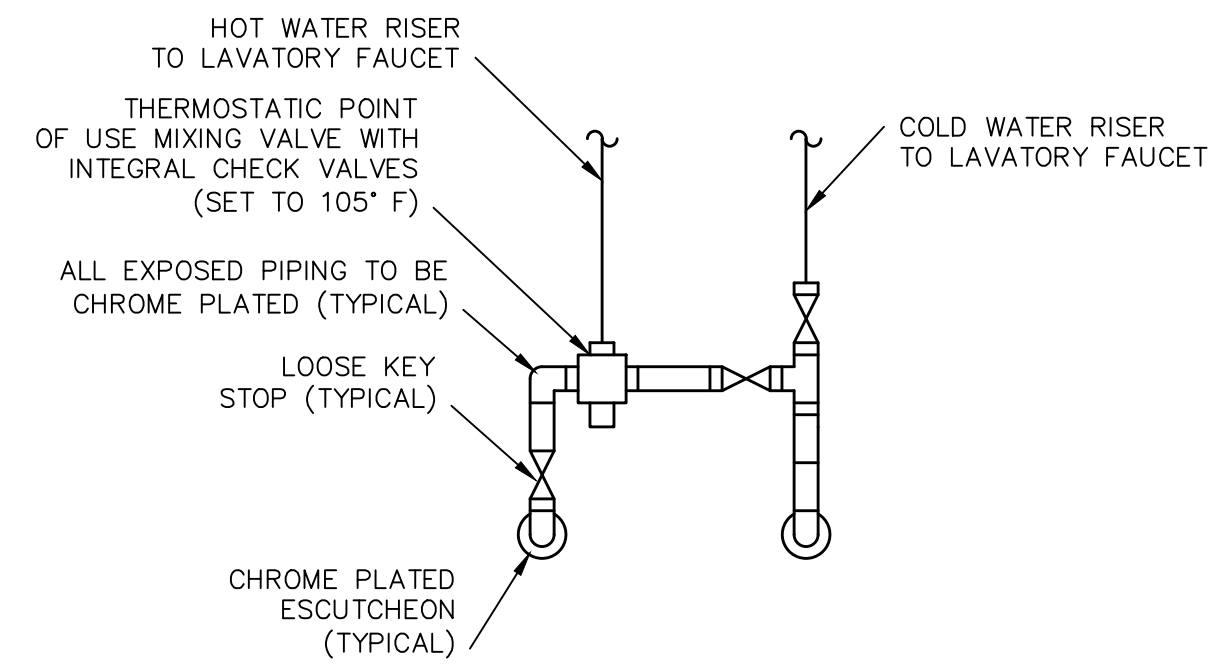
HOT WATER RISER
TO LAVATORY FAUCET

THERMOSTATIC POINT
OF USE MIXING VALVE WITH
INTEGRAL CHECK VALVES
(SET TO 105° F)

COLD WATER RISER
TO LAVATORY FAUCET

ALL EXPOSED PIPING TO BE
CHROME PLATED (TYPICAL)

LOOSE KEY
STOP (TYPICAL)

CHROME PLATED
ESCUTCHEON
(TYPICAL)